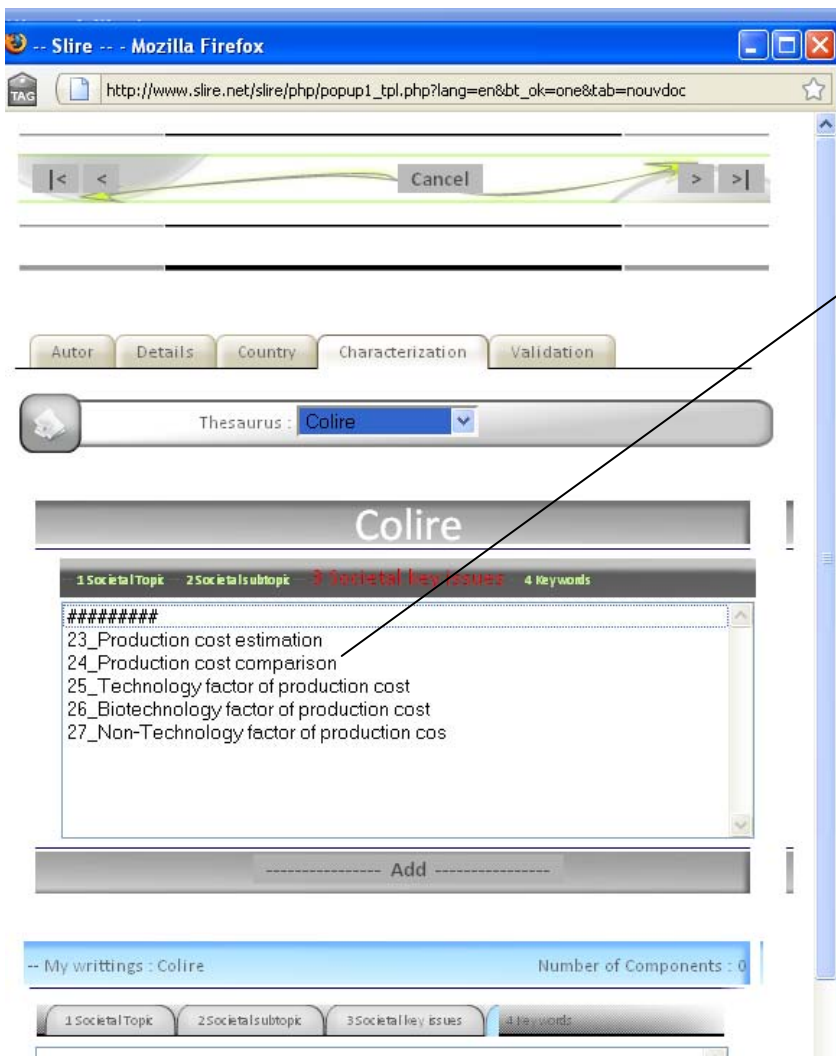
-- Slire -- - Mozilla Firefox

TAG

http://www.slire.net/slire/php/popup1_tpl.php?lang=en&bt_ok=one&tab=nouvdoc

|< < Cancel > >|

Autor Details Country Characterization Validation

Thesaurus : Colire

Colire

1 Societal Topic 2 Societal subtopic 3 Societal key issues 4 Keywords

#########
23_Production cost estimation
24_Production cost comparison
25_Technology factor of production cost
26_Biotechnology factor of production cost
27_Non-Technology factor of production cos

---------------- Add ----------------

-- My writtings : Colire Number of Components : 0

1 Societal Topic 2 Societal subtopic 3 Societal key issues 4 Keywords